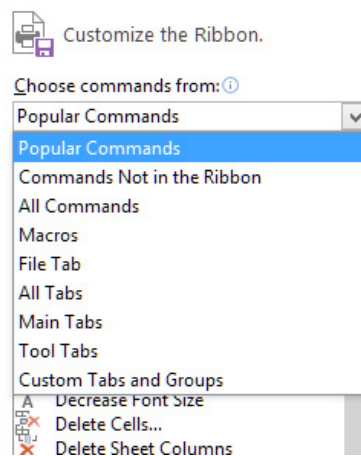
Customize the Ribbon.

Choose commands from:

Popular Commands

Popular Commands
Commands Not in the Ribbon
All Commands
Macros
File Tab
All Tabs
Main Tabs
Tool Tabs
Custom Tabs and Groups

Decrease Font Size
Delete Cells...
Delete Sheet Columns